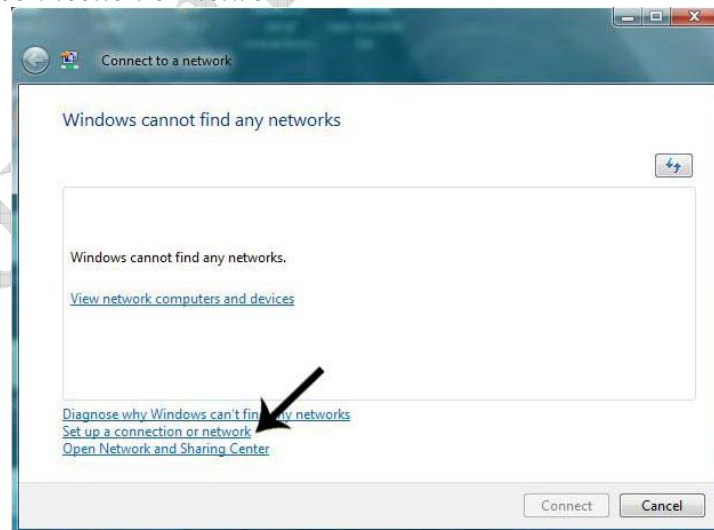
Connect to a network

Windows cannot find any networks

Windows cannot find any networks.

View network computers and devices

Diagnose why Windows can't fin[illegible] networks
Set up a connection or network
Open Network and Sharing Center

Connect
Cancel